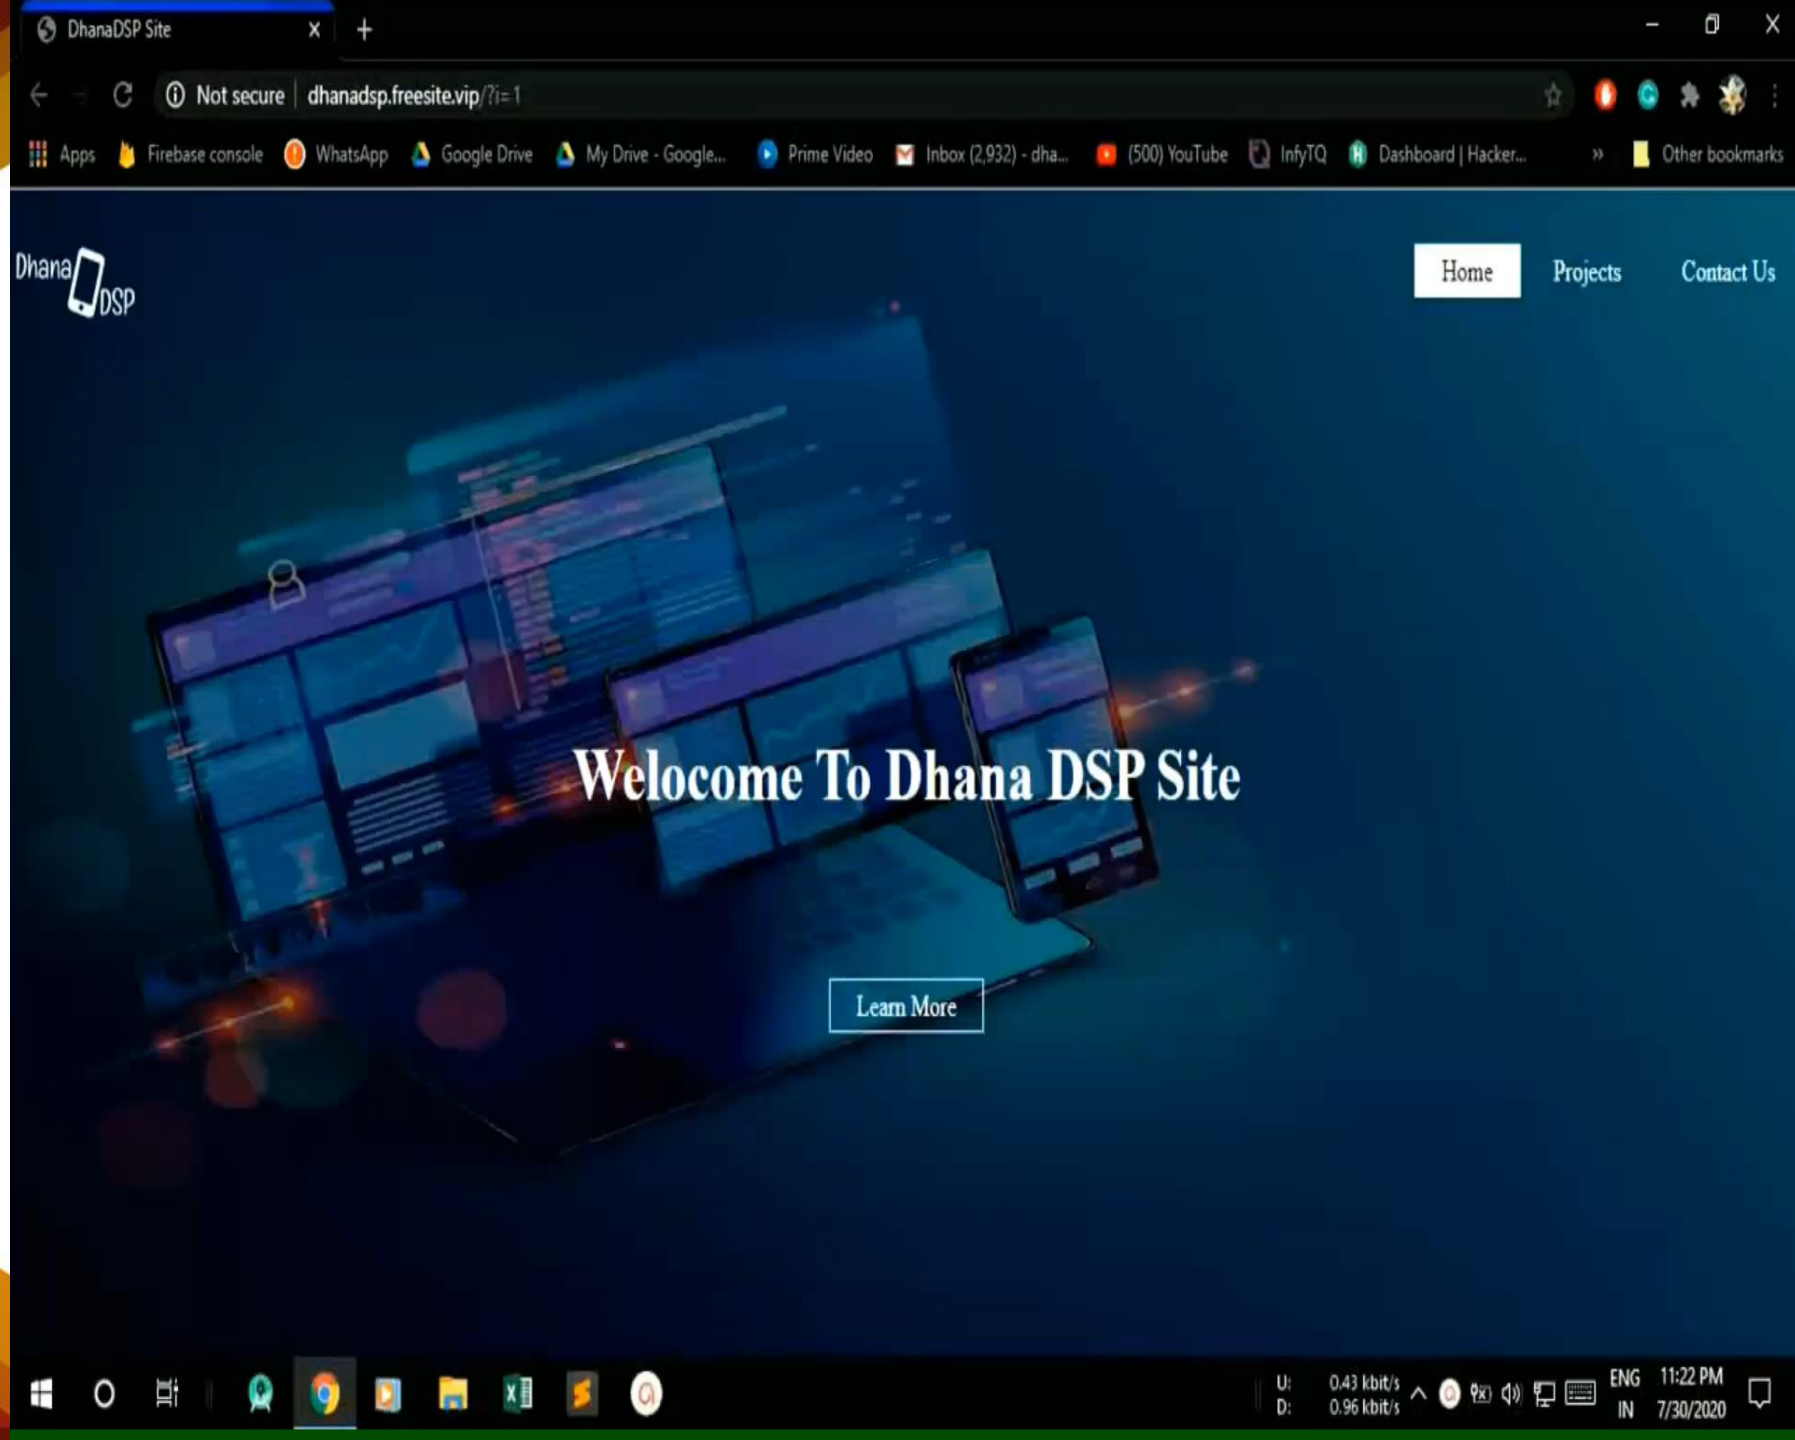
DhanaDSP Site

Not secure | dhanadsp.freesite.vip/?i=1

Apps Firebase console WhatsApp Google Drive My Drive - Google... Prime Video Inbox (2,932) - dha... (500) YouTube InfyTQ Dashboard | Hacker... » Other bookmarks

Dhana DSP

Home Projects Contact Us

Welcome To Dhana DSP Site

Learn More

U: 0.43 kbit/s
D: 0.96 kbit/s

ENG IN 11:22 PM 7/30/2020